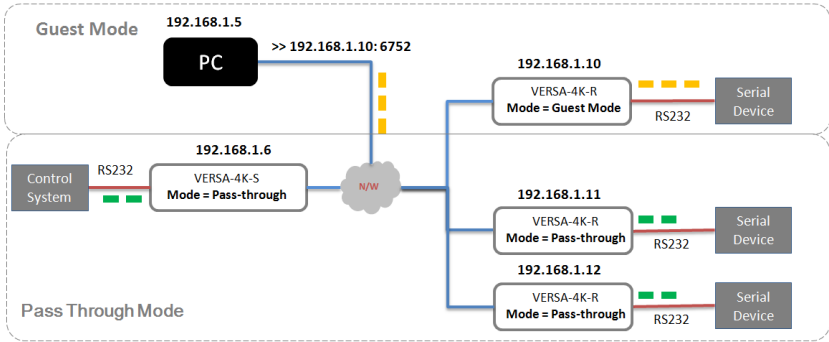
Guest Mode

192.168.1.5

PC

>> 192.168.1.10: 6752

192.168.1.10

VERSA-4K-R
Mode = Guest Mode

RS232

Serial Device

192.168.1.6

Control System

RS232

VERSA-4K-S
Mode = Pass-through

N/W

192.168.1.11

VERSA-4K-R
Mode = Pass-through

RS232

Serial Device

192.168.1.12

VERSA-4K-R
Mode = Pass-through

RS232

Serial Device

Pass Through Mode